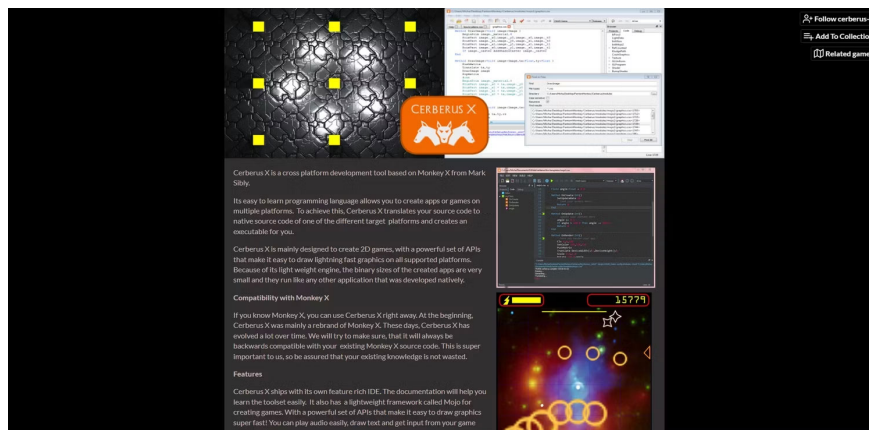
Follow cerberus-

Add To Collectio

Related game

CERBERUS X

15779

Cerberus X is a cross platform development tool based on Monkey X from Mark Sibly.

Its easy to learn programming language allows you to create apps or games on multiple platforms. To achieve this, Cerberus X translates your source code to native source code of one of the different target platforms and creates an executable for you.

Cerberus X is mainly designed to create 2D games, with a powerful set of APIs that make it easy to draw lightning fast graphics on all supported platforms. Because of its light weight engine, the binary sizes of the created apps are very small and they run like any other application that was developed natively.

Compatibility with Monkey X

If you know Monkey X, you can use Cerberus X right away. At the beginning, Cerberus X was mainly a rebrand of Monkey X. These days, Cerberus X has evolved a lot over time. We will try to make sure, that it will always be backwards compatible with your existing Monkey X source code. This is super important to us, so be assured that your existing knowledge is not wasted.

Features

Cerberus X ships with its own feature rich IDE. The documentation will help you learn the toolset easily. It also has a lightweight framework called Mojo for creating games. With a powerful set of APIs that make it easy to draw graphics super fast! You can play audio easily, draw text and get input from your game